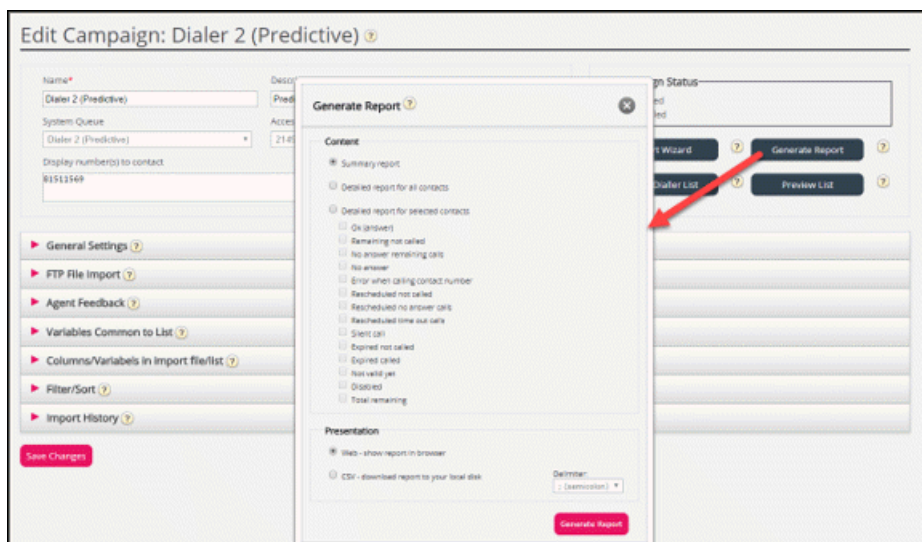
Edit Campaign: Dialer 2 (Predictive) ?

Name*
Dialer 2 (Predictive)
Desc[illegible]
Pred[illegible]
System Queue
Dialer 2 (Predictive)
Acces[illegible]
214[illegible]
Display number(s) to contact
81511569

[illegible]gn Status
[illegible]ed
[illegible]led

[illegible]t Wizard ?
Generate Report ?
Dialer List ?
Preview List ?

General Settings ?
FTP File Import ?
Agent Feedback ?
Variables Common to List ?
Columns/Variabels in import file/list ?
Filter/Sort ?
Import History ?

Save Changes

Generate Report ?

Content
Summary report
Detailed report for all contacts
Detailed report for selected contacts
Ok (answer)
Remaining not called
No answer remaining calls
No answer
Error when calling contact number
Rescheduled not called
Rescheduled no answer calls
Rescheduled time out calls
Silent call
Expired not called
Expired called
Not valid yet
Disabled
Total remaining

Presentation
Web - show report in browser
CSV - download report to your local disk
Delimiter:
; (semicolon)

Generate Report